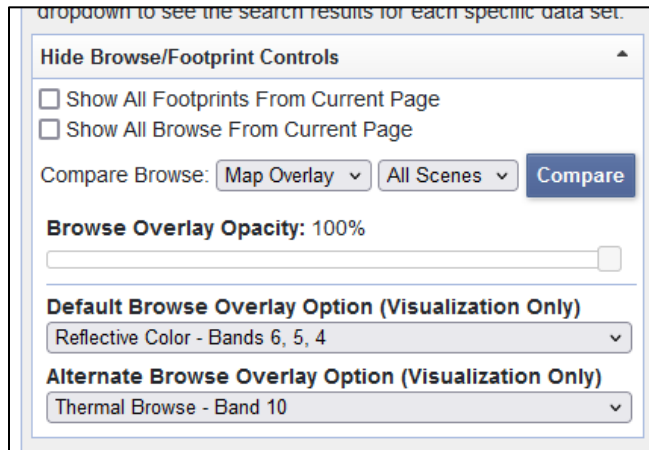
dropdown to see the search results for each specific data set.

Hide Browse/Footprint Controls

☐ Show All Footprints From Current Page
☐ Show All Browse From Current Page

Compare Browse: Map Overlay All Scenes Compare

Browse Overlay Opacity: 100%

Default Browse Overlay Option (Visualization Only)
Reflective Color - Bands 6, 5, 4

Alternate Browse Overlay Option (Visualization Only)
Thermal Browse - Band 10